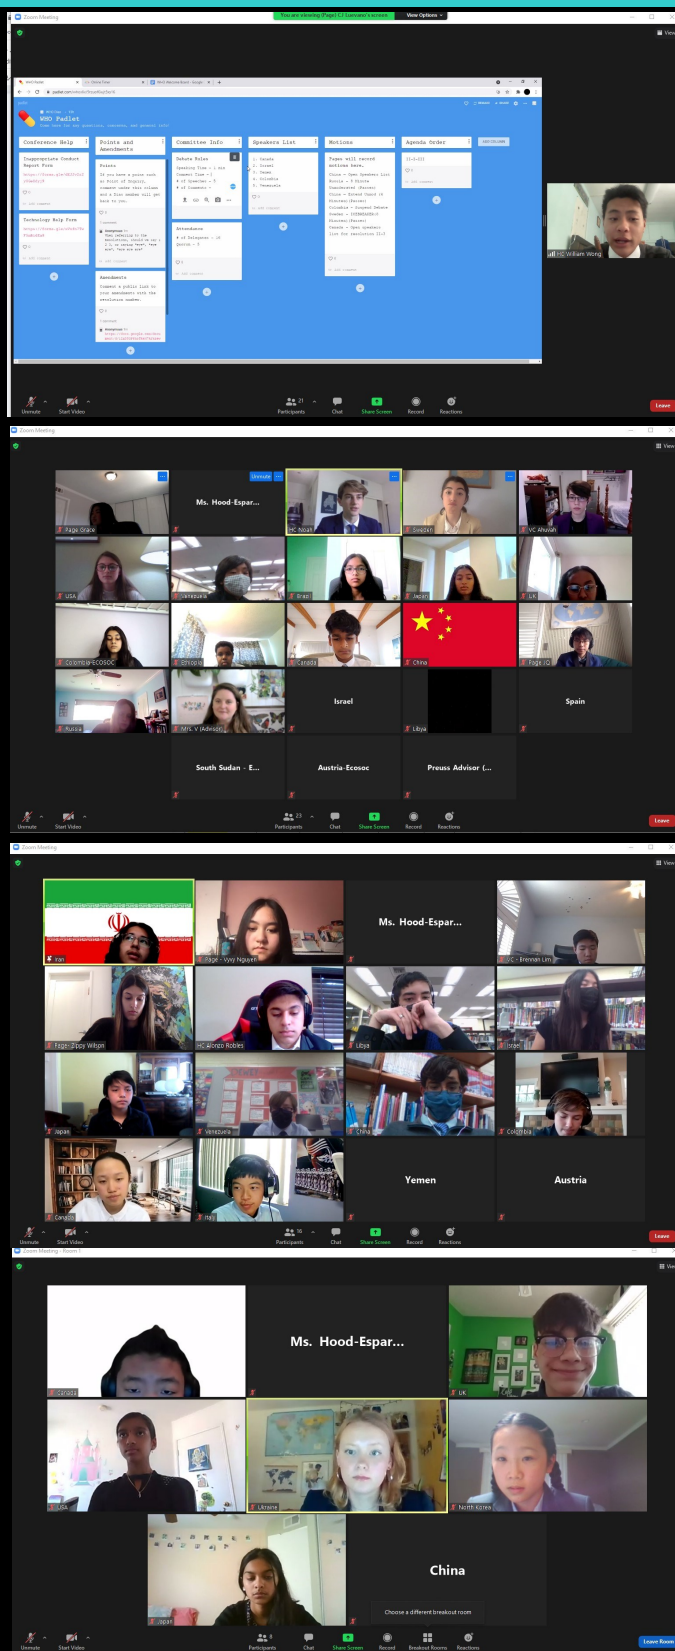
Zoom Meeting

You are viewing (Page) CJ Luevano's screen View Options

WHO Padlet

Conference Help

Inappropriate Conduct Report Form

Technology Help Form

Points and Amendments

Points

Amendments

Committee Info

Debate Rules

Attendance

Speakers List

1. Canada
2. Israel
3. Yemen
4. Colombia
5. Venezuela

Motions

Agenda Order

HC William Wong

Unmute Start Video Participants 21 Chat Share Screen Record Reactions Leave

Zoom Meeting

View

Page Grace

Ms. Hood-Espar...

HC Noah

Sweden

VC Ahuvah

USA

Venezuela

Brazil

Japan

UK

Colombia-ECOSOC

Ethiopia

Canada

China

Page JQ

Russia

Mrs. V (Advisor)

Israel

Libya

Spain

South Sudan - E...

Austria-Ecosoc

Preuss Advisor (...

Unmute Start Video Participants 23 Chat Share Screen Record Reactions Leave

Zoom Meeting

View

Iran

Page - Vyvy Nguyen

Ms. Hood-Espar...

VC - Brennan Lim

Page - Zippy Wilton

HC Alonzo Robles

Libya

Israel

Japan

Venezuela

China

Colombia

Canada

Italy

Yemen

Austria

Unmute Start Video Participants 16 Chat Share Screen Record Reactions Leave

Zoom Meeting - Room 1

View

Ms. Hood-Espar...

Uganda

UK

USA

Ukraine

North Korea

Japan

China

Choose a different breakout room

Unmute Start Video Participants 8 Chat Share Screen Record Breakout Rooms Reactions Leave Room